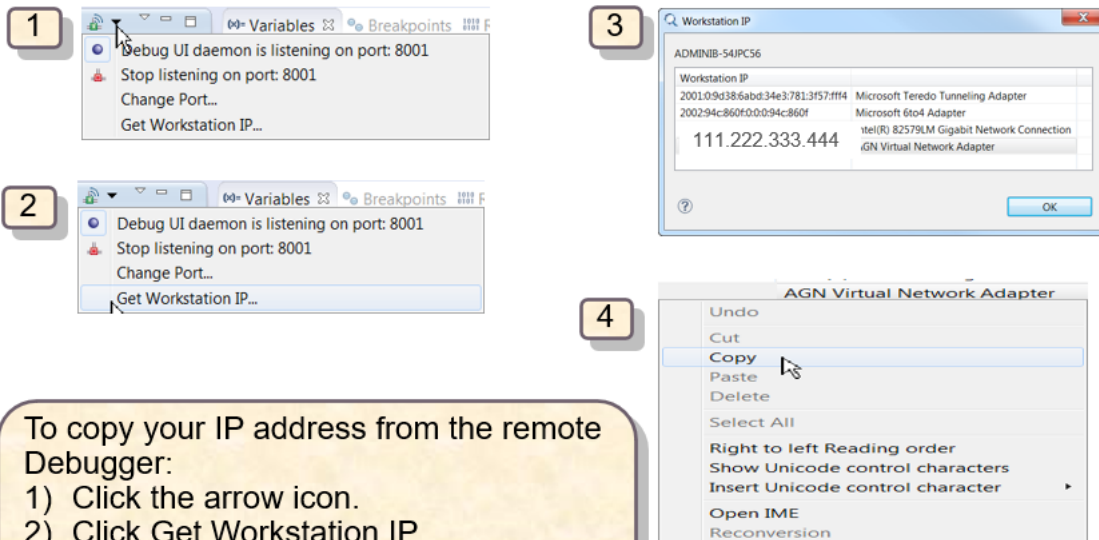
1

(x)= Variables ☒ Breakpoints

Debug UI daemon is listening on port: 8001
Stop listening on port: 8001
Change Port...
Get Workstation IP...

2

(x)= Variables ☒ Breakpoints

Debug UI daemon is listening on port: 8001
Stop listening on port: 8001
Change Port...
Get Workstation IP...

3

Workstation IP

ADMINIB-54JPC56

| Workstation IP | |
|---|---|
| 2001:0:9d38:6abd:34e3:781:3f57:fff4 | Microsoft Teredo Tunneling Adapter |
| 2002:94c:860f:0:0:0:94c:860f | Microsoft 6to4 Adapter |
| 111.222.333.444 | ntel(R) 82579LM Gigabit Network Connection |
| | AGN Virtual Network Adapter |

?

OK

4

AGN Virtual Network Adapter

Undo
Cut
Copy
Paste
Delete
Select All
Right to left Reading order
Show Unicode control characters
Insert Unicode control character
Open IME
Reconversion

To copy your IP address from the remote Debugger:
1) Click the arrow icon.
2) Click Get Workstation IP